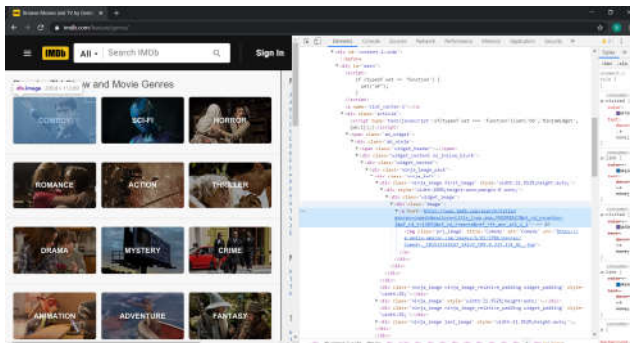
Browse Movies and TV by Genr

imdb.com/feature/genre/

IMDb All Search IMDb Sign In

div.image w and Movie Genres

COMEDY SCI-FI HORROR

ROMANCE ACTION THRILLER

DRAMA MYSTERY CRIME

ANIMATION ADVENTURE FANTASY

Elements Console Sources Network Performance Memory Application Security

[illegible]